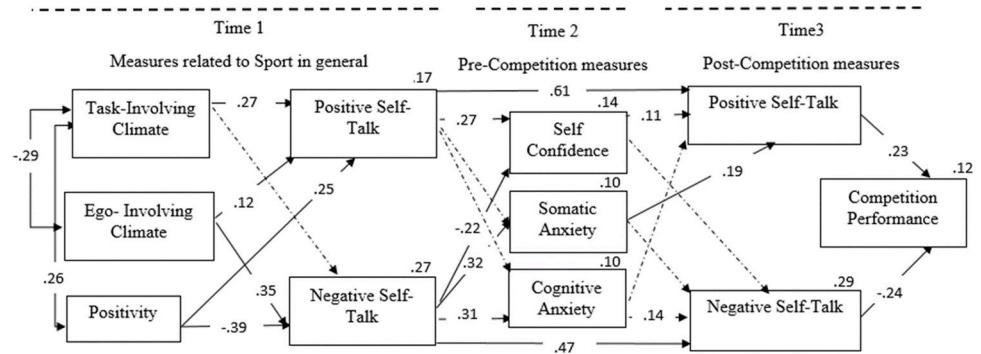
Time 1

Measures related to Sport in general

Time 2

Pre-Competition measures

Time3

Post-Competition measures

Task-Involving Climate

Ego- Involving Climate

Positivity

-.29

.26

.27

.12

.25

.35

-.39

.17

Positive Self-Talk

.27

Negative Self-Talk

.61

.27

-.22

.32

.31

.47

.14

Self Confidence

.10

Somatic Anxiety

.10

Cognitive Anxiety

.11

.19

.14

Positive Self-Talk

Negative Self-Talk

.29

.23

-.24

.12

Competition Performance